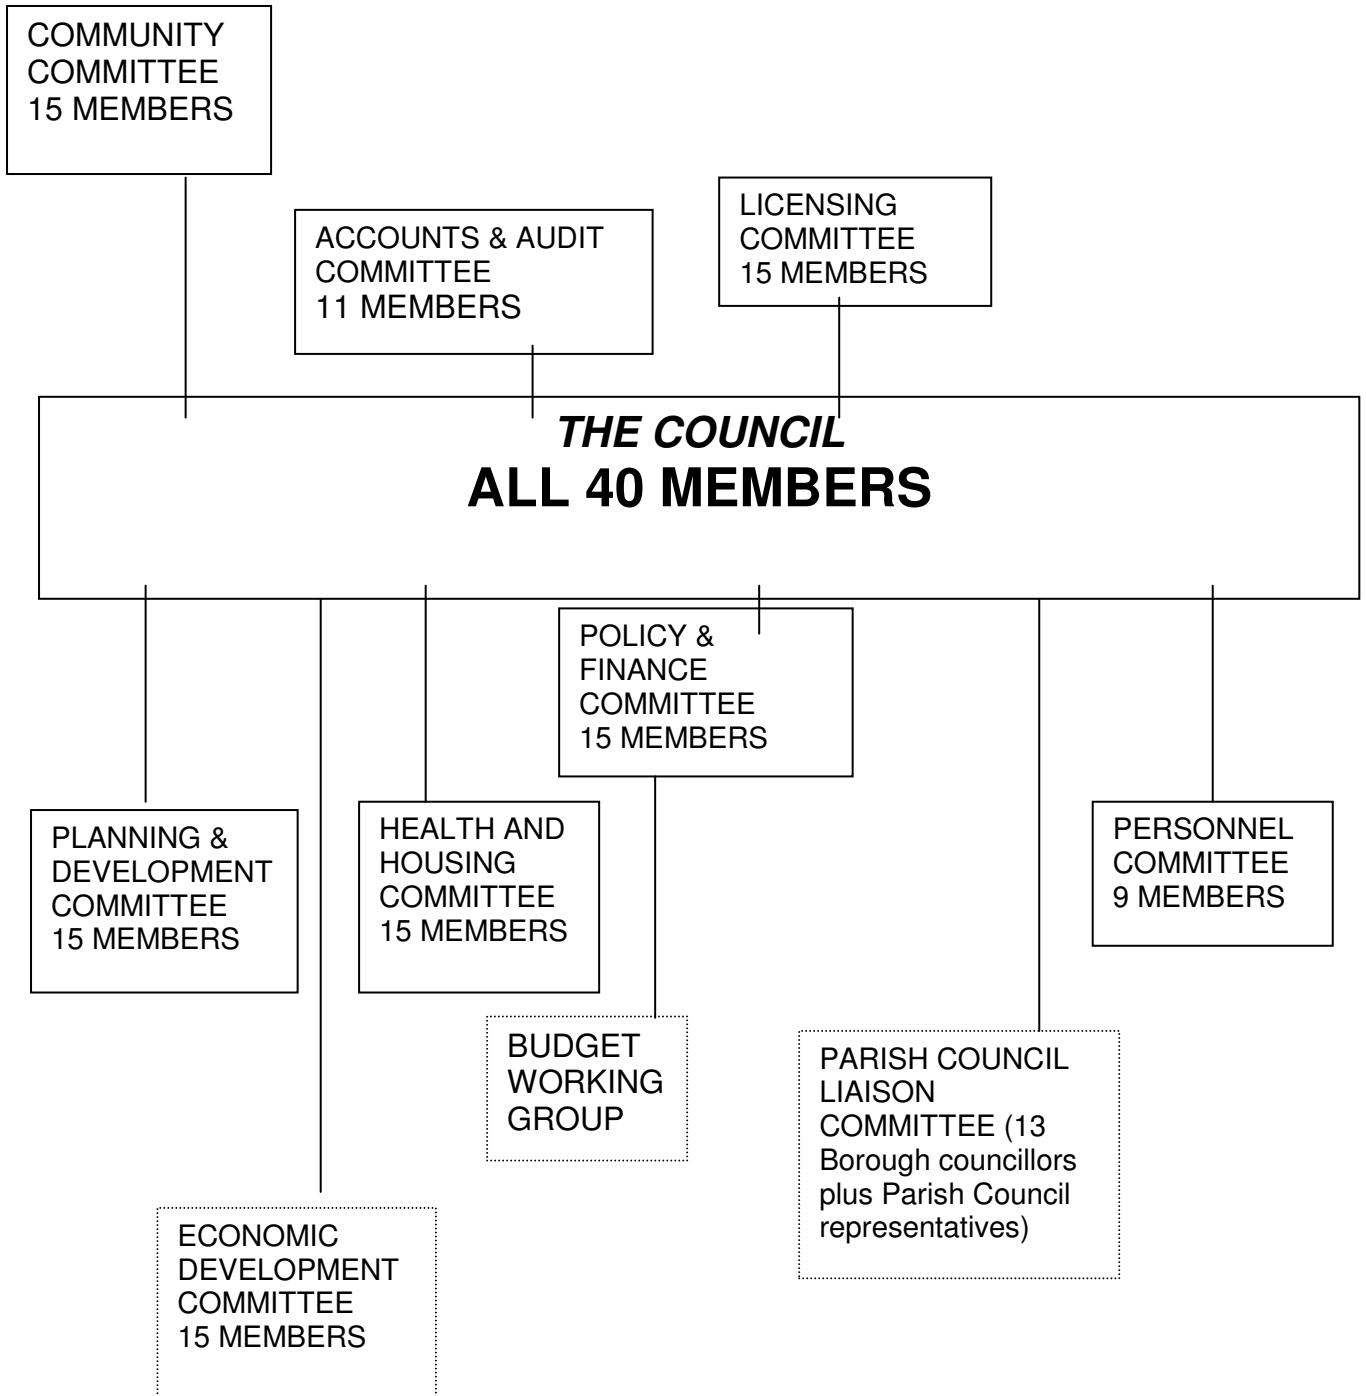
COMMUNITY COMMITTEE 15 MEMBERS

ACCOUNTS & AUDIT COMMITTEE 11 MEMBERS

LICENSING COMMITTEE 15 MEMBERS

*THE COUNCIL*
**ALL 40 MEMBERS**

POLICY & FINANCE COMMITTEE 15 MEMBERS

PLANNING & DEVELOPMENT COMMITTEE 15 MEMBERS

HEALTH AND HOUSING COMMITTEE 15 MEMBERS

PERSONNEL COMMITTEE 9 MEMBERS

BUDGET WORKING GROUP

PARISH COUNCIL LIAISON COMMITTEE (13 Borough councillors plus Parish Council representatives)

ECONOMIC DEVELOPMENT COMMITTEE 15 MEMBERS